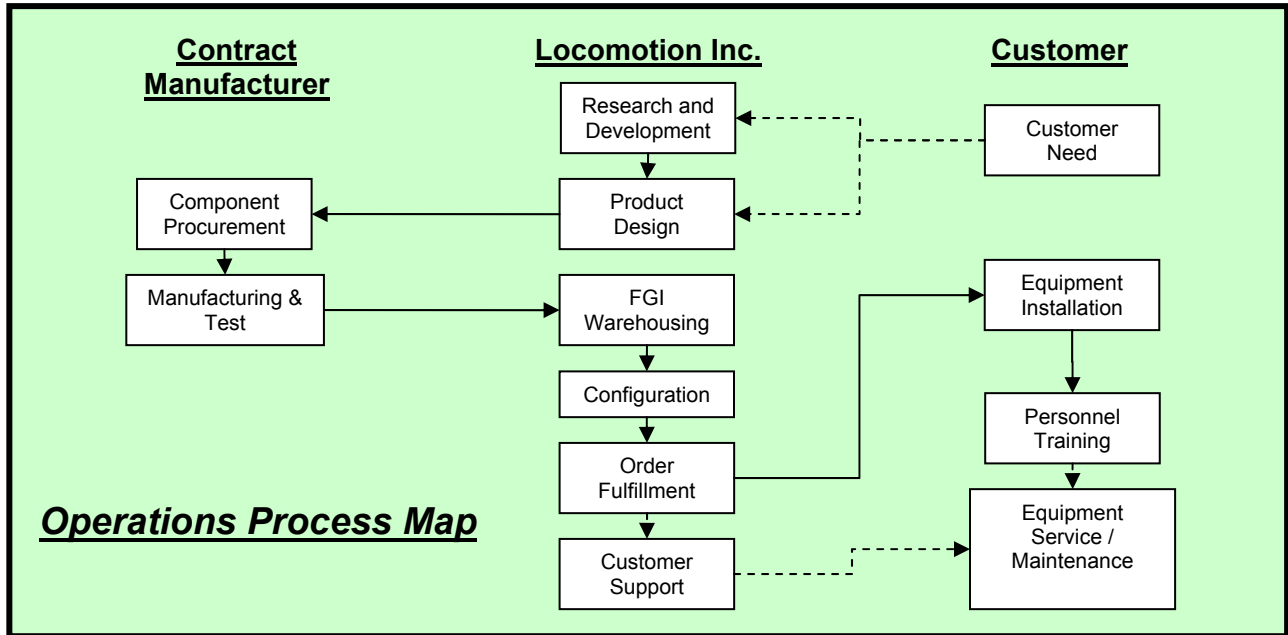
Contract Manufacturer

Locomotion Inc.

Customer

Research and Development

Customer Need

Component Procurement

Product Design

Manufacturing & Test

FGI Warehousing

Equipment Installation

Configuration

Personnel Training

Order Fulfillment

Operations Process Map

Equipment Service / Maintenance

Customer Support